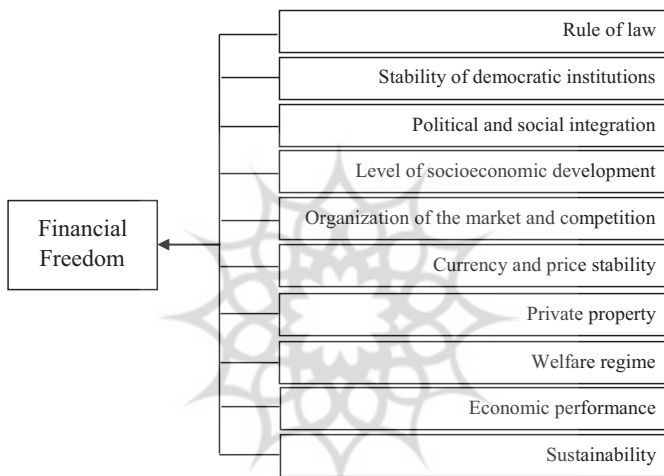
Financial Freedom

Rule of law

Stability of democratic institutions

Political and social integration

Level of socioeconomic development

Organization of the market and competition

Currency and price stability

Private property

Welfare regime

Economic performance

Sustainability